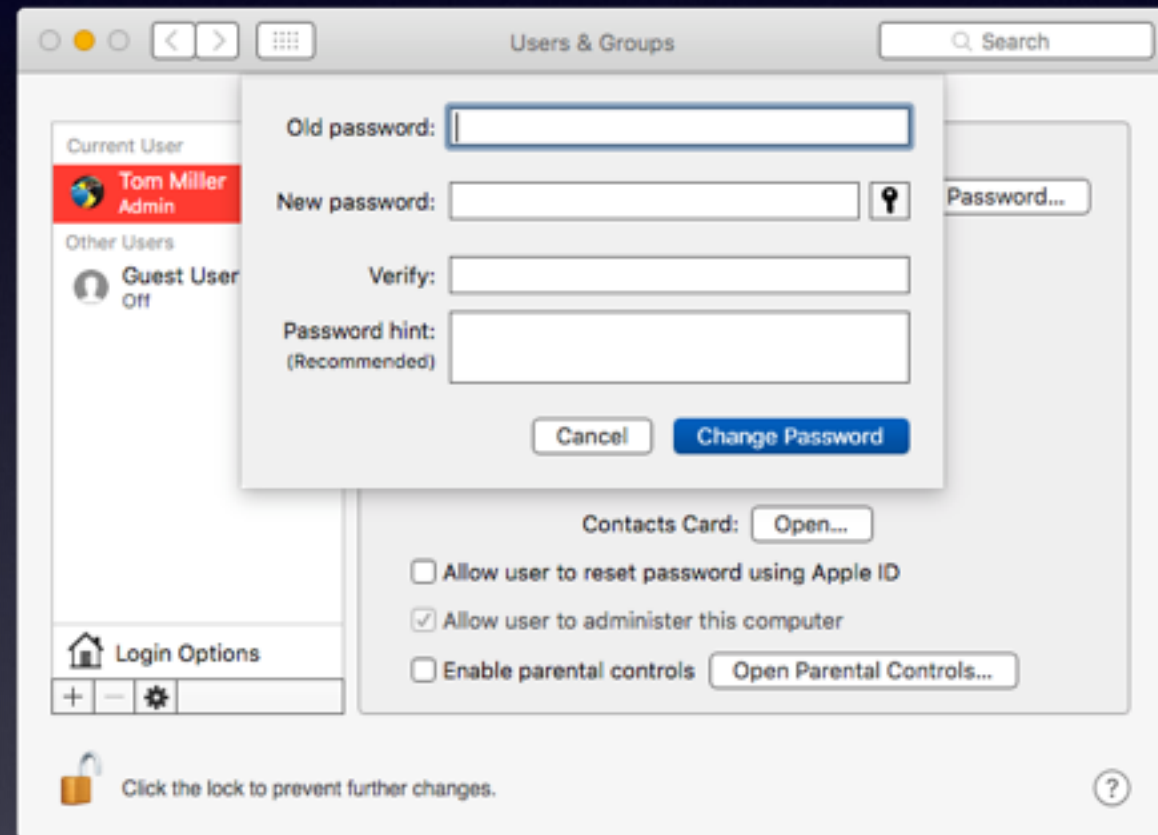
Users & Groups

Search

Current User

Tom Miller
Admin

Other Users

Guest User
Off

Old password:

New password:

Verify:

Password hint:
(Recommended)

Cancel

Change Password

Password...

Contacts Card: Open...

Allow user to reset password using Apple ID

Allow user to administer this computer

Enable parental controls

Open Parental Controls...

Login Options

+ −

Click the lock to prevent further changes.

?